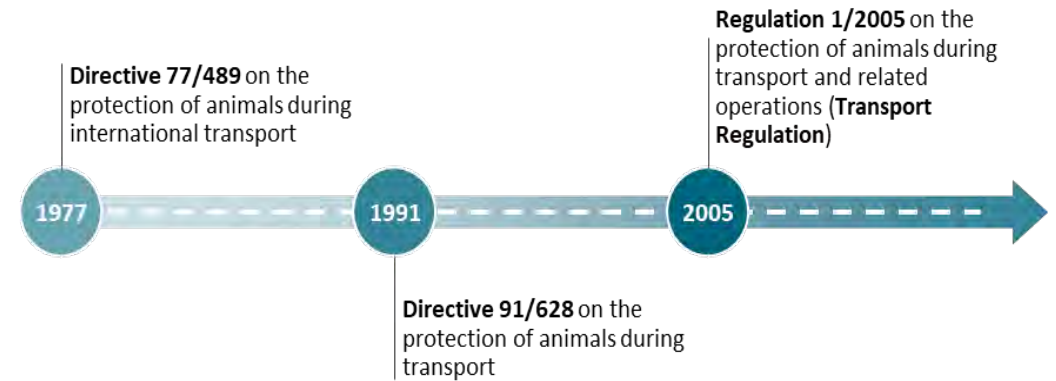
Regulation 1/2005 on the protection of animals during transport and related operations (Transport Regulation)

Directive 77/489 on the protection of animals during international transport

1977

1991

2005

Directive 91/628 on the protection of animals during transport